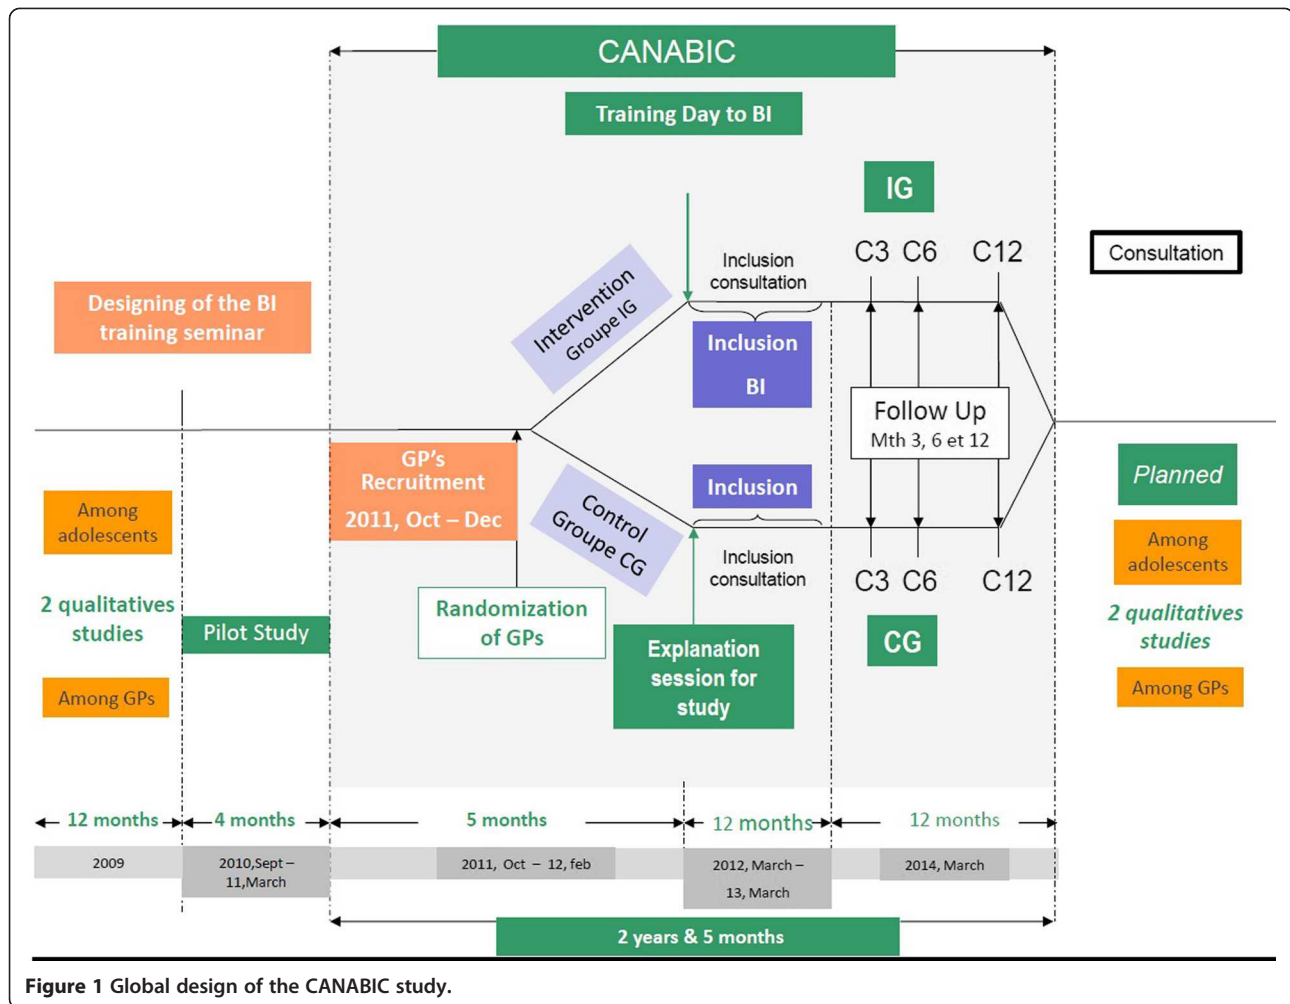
CANABIC

Training Day to BI

IG

Consultation

Designing of the BI training seminar

Intervention Groupe IG

Inclusion consultation

C3 C6 C12

Inclusion BI

Follow Up
Mth 3, 6 et 12

GP's Recruitment
2011, Oct – Dec

Control Groupe CG

Inclusion

Inclusion consultation

C3 C6 C12

Planned

Among adolescents

2 qualitatives studies

Among GPs

Among adolescents

2 qualitatives studies

Among GPs

Pilot Study

Randomization of GPs

Explanation session for study

CG

12 months | 4 months | 5 months | 12 months | 12 months

2009 | 2010,Sept – 11,March | 2011, Oct – 12, feb | 2012, March – 13, March | 2014, March

2 years & 5 months

Figure 1 Global design of the CANABIC study.